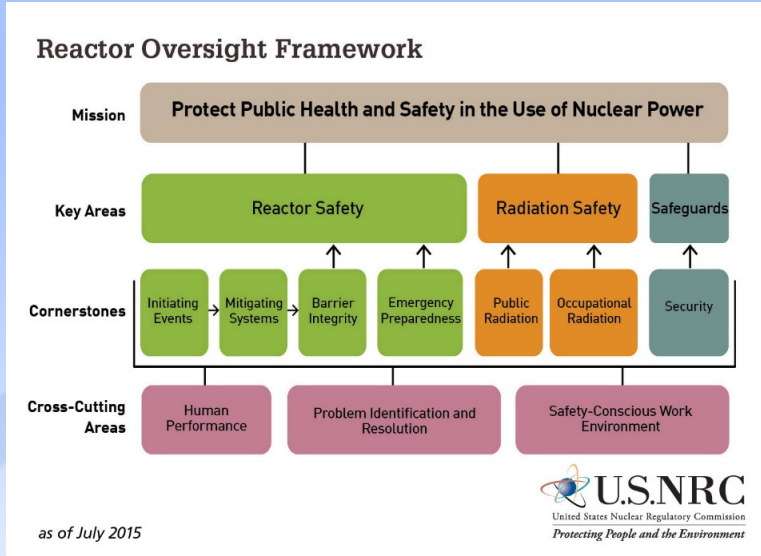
Reactor Oversight Framework

Mission

Protect Public Health and Safety in the Use of Nuclear Power

Key Areas

Reactor Safety

Radiation Safety

Safeguards

Cornerstones

Initiating Events

Mitigating Systems

Barrier Integrity

Emergency Preparedness

Public Radiation

Occupational Radiation

Security

Cross-Cutting Areas

Human Performance

Problem Identification and Resolution

Safety-Conscious Work Environment

U.S.NRC
United States Nuclear Regulatory Commission
Protecting People and the Environment

as of July 2015